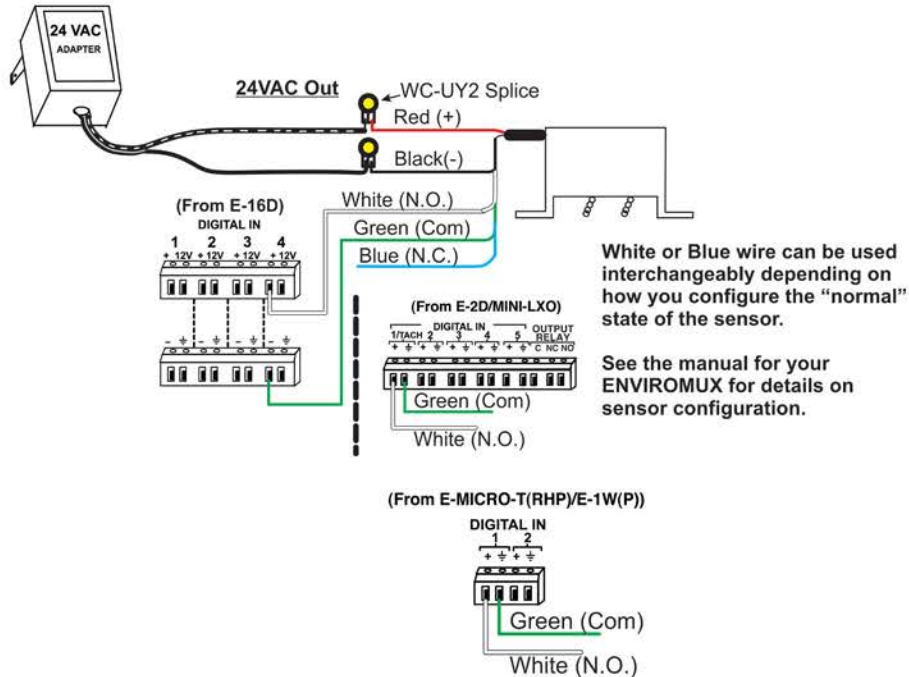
24 VAC
ADAPTER

24VAC Out

WC-UY2 Splice

Red (+)

Black(-)

White (N.O.)

Green (Com)

Blue (N.C.)

(From E-16D)
DIGITAL IN
1 2 3 4
+ 12V + 12V + 12V + 12V

- ⏚ - ⏚ - ⏚ - ⏚

White or Blue wire can be used interchangeably depending on how you configure the “normal” state of the sensor.

See the manual for your ENVIROMUX for details on sensor configuration.

(From E-2D/MINI-LXO)
DIGITAL IN
1/TACH 2 3 4 5
OUTPUT RELAY
+ ⏚ + ⏚ + ⏚ + ⏚ + ⏚ C NC NO

Green (Com)

White (N.O.)

(From E-MICRO-T(RHP)/E-1W(P))
DIGITAL IN
1 2
+ ⏚ + ⏚

Green (Com)

White (N.O.)